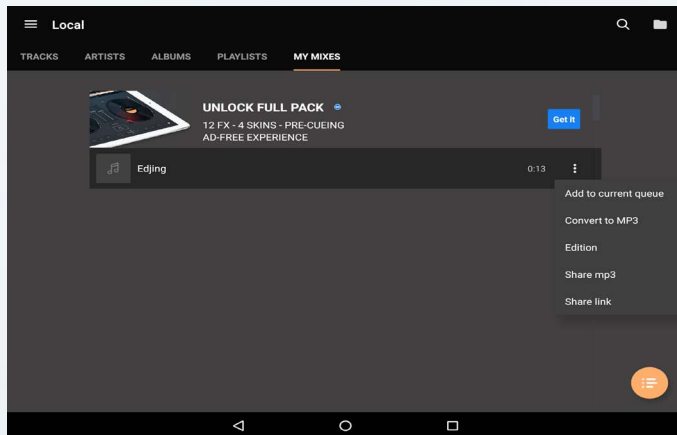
Local

TRACKS ARTISTS ALBUMS PLAYLISTS MY MIXES

UNLOCK FULL PACK

12 FX - 4 SKINS - PRE-CUEING
AD-FREE EXPERIENCE

Get it

Edjing

0:13

Add to current queue

Convert to MP3

Edition

Share mp3

Share link